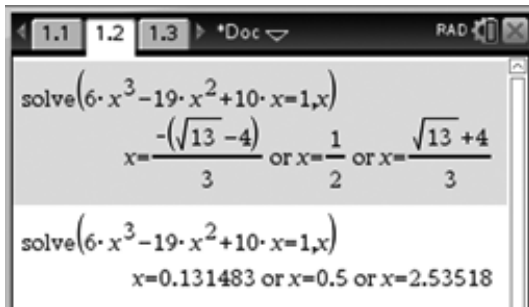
1.1 1.2 1.3 *Doc RAD

solve$\left(6\cdot x^3-19\cdot x^2+10\cdot x=1,x\right)$

$x=\frac{-\left(\sqrt{13}-4\right)}{3}$ or $x=\frac{1}{2}$ or $x=\frac{\sqrt{13}+4}{3}$

solve$\left(6\cdot x^3-19\cdot x^2+10\cdot x=1,x\right)$

$x=0.131483$ or $x=0.5$ or $x=2.53518$